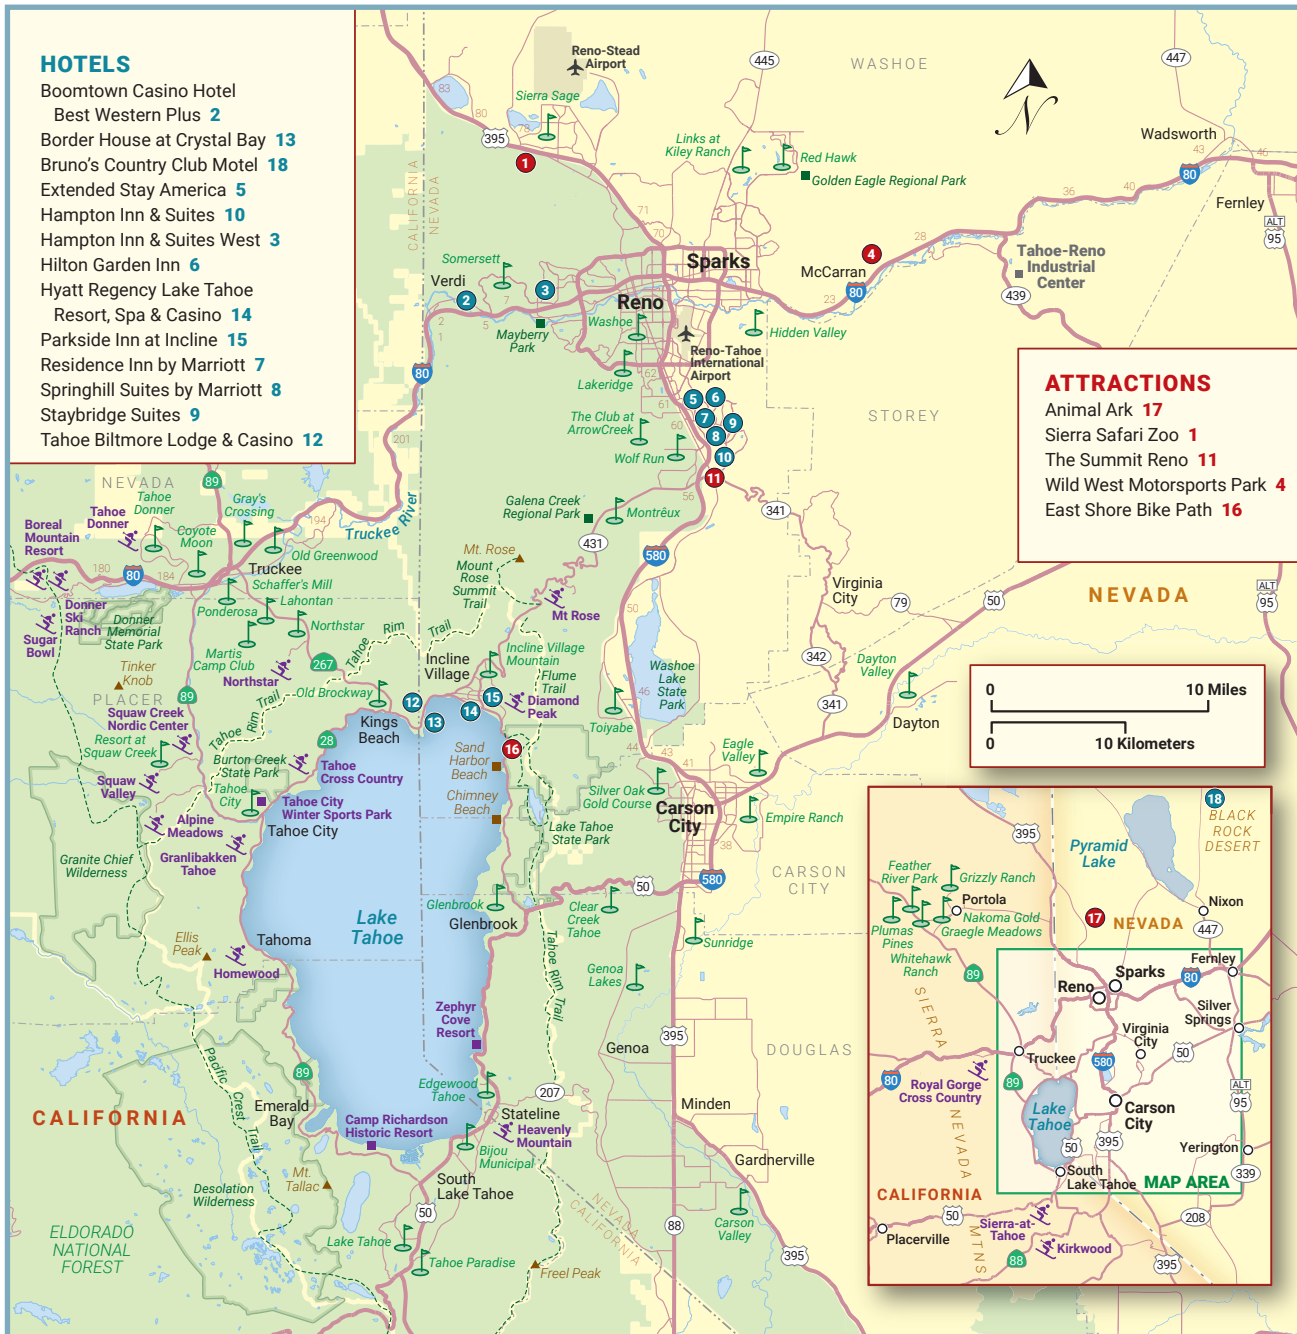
HOTELS
Boomtown Casino Hotel Best Western Plus 2
Border House at Crystal Bay 13
Bruno's Country Club Motel 18
Extended Stay America 5
Hampton Inn & Suites 10
Hampton Inn & Suites West 3
Hilton Garden Inn 6
Hyatt Regency Lake Tahoe Resort, Spa & Casino 14
Parkside Inn at Incline 15
Residence Inn by Marriott 7
Springhill Suites by Marriott 8
Staybridge Suites 9
Tahoe Biltmore Lodge & Casino 12

ATTRACTIONS
Animal Ark 17
Sierra Safari Zoo 1
The Summit Reno 11
Wild West Motorsports Park 4
East Shore Bike Path 16

0 10 Miles
0 10 Kilometers

Reno-Stead Airport
Sierra Sage
445
447
WASHOE
Wadsworth
395
83
80
78
1
Links at Kiley Ranch
Red Hawk
Golden Eagle Regional Park
80
43
46
Fernley
36
40
ALT 95
71
70
Sparks
4
McCarran
28
Tahoe-Reno Industrial Center
439
Somersett
Verdi
2
3
Reno
Washoe
Mayberry Park
80
23
Hidden Valley
Reno-Tahoe International Airport
Lakeridge
62
5
6
7
9
8
10
11
61
60
The Club at ArrowCreek
Wolf Run
STOREY
CALIFORNIA
NEVADA
201
NEVADA
89
Tahoe Donner
Gray's Crossing
Boreal Mountain Resort
Tahoe Donner
Coyote Moon
194
Truckee River
Old Greenwood
Galena Creek Regional Park
Montrêux
56
341
431
Mt. Rose
Mount Rose Summit Trail
580
180
80
184
Truckee
Schaffer's Mill
Lahontan
Donner Ski Ranch
Donner Memorial State Park
Sugar Bowl
Ponderosa
Northstar
Rim
Trail
Mt Rose
50
Virginia City
79
50
NEVADA
ALT 95
Martis Camp Club
Northstar
267
Tahoe
Incline Village Mountain
Incline Village
Flume Trail
Diamond Peak
Washoe Lake State Park
46
342
Dayton Valley
Tinker Knob
PLACER
89
Old Brockway
Trail
Rim
12
15
14
13
Kings Beach
Toiyabe
341
Dayton
Squaw Creek Nordic Center
Resort at Squaw Creek
Tahoe
28
16
Sand Harbor Beach
44
43
Eagle Valley
Burton Creek State Park
Tahoe Cross Country
41
Squaw Valley
Tahoe City
Tahoe City Winter Sports Park
Chimney Beach
Silver Oak Gold Course
Carson City
Empire Ranch
Alpine Meadows
Tahoe City
Lake Tahoe State Park
38
Granite Chief Wilderness
Granlibakken Tahoe
CARSON CITY
50
Clear Creek Tahoe
580
Glenbrook
Glenbrook
Lake Tahoe
Tahoe Rim Trail
Sunridge
Ellis Peak
Tahoma
Homewood
Genoa Lakes
Zephyr Cove Resort
395
Genoa
DOUGLAS
Pacific Crest Trail
89
Edgewood Tahoe
CALIFORNIA
Emerald Bay
207
Stateline
Minden
Camp Richardson Historic Resort
Heavenly Mountain
Bijou Municipal
Gardnerville
Mt. Tallac
South Lake Tahoe
Desolation Wilderness
ELDORADO NATIONAL FOREST
50
NEVADA CALIFORNIA
88
Carson Valley
Lake Tahoe
Tahoe Paradise
Freel Peak
395

395
18
BLACK ROCK DESERT
Pyramid Lake
Feather River Park
Grizzly Ranch
Portola
Plumas Pines
Nakoma Gold
Graegle Meadows
17
NEVADA
Nixon
447
Whitehawk Ranch
89
SIERRA
Reno
Sparks
Fernley
80
Virginia City
Silver Springs
50
Truckee
580
80
Royal Gorge Cross Country
89
NEVADA
Lake Tahoe
Carson City
ALT 95
50
395
Yerington
South Lake Tahoe
MAP AREA
339
CALIFORNIA
50
Sierra-at-Tahoe
208
Placerville
MTNS
Kirkwood
88
395